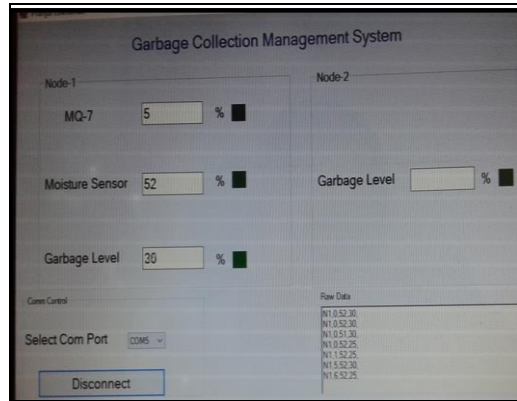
Garbage Collection Management System

Node-1

MQ-7 5 %

Moisture Sensor 52 %

Garbage Level 30 %

Node-2

Garbage Level %

Comm Control

Select Com Port COM5

Disconnect

Raw Data

N1,0,52,30,
N1,0,52,30,
N1,0,51,30,
N1,0,52,25,
N1,1,52,25,
N1,5,52,30,
N1,6,52,25,